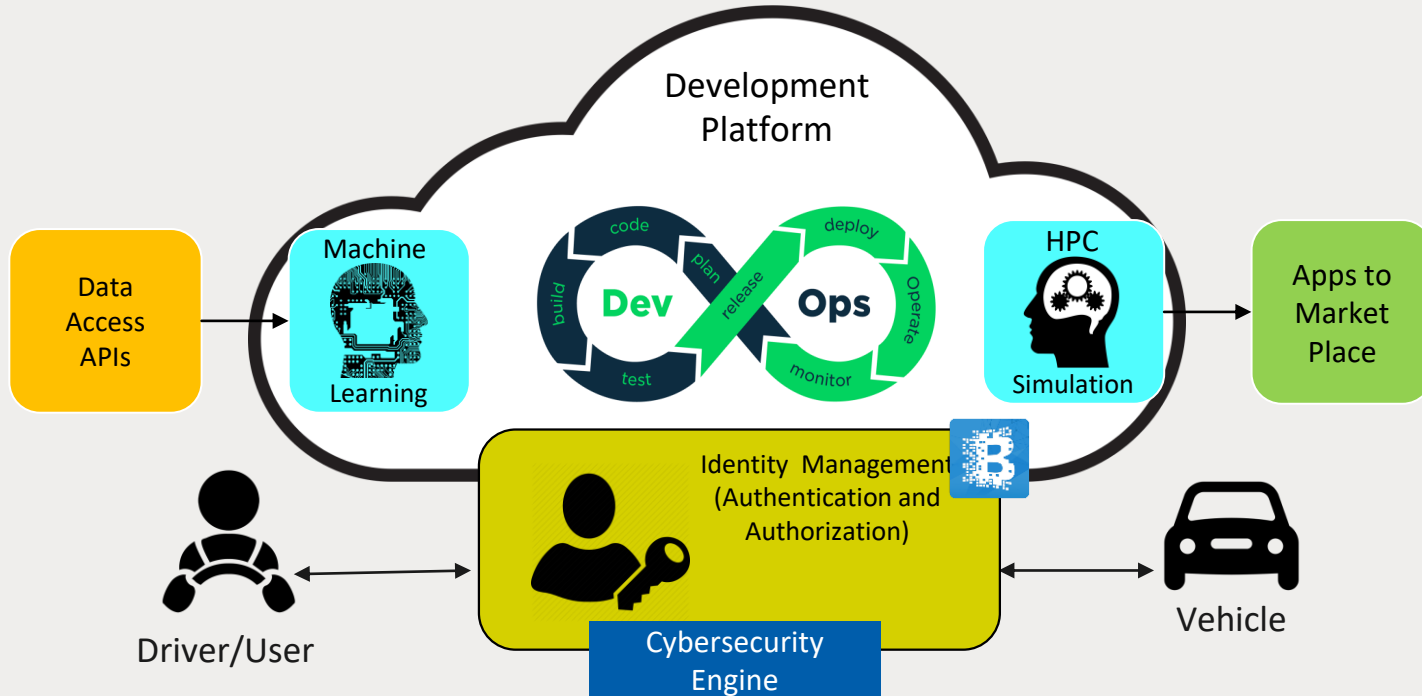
Development Platform

Data Access APIs

Machine Learning

code
build
test
plan
release
Dev
Ops
deploy
Operate
monitor

HPC Simulation

Apps to Market Place

Identity Management (Authentication and Authorization)

B

Driver/User

Cybersecurity Engine

Vehicle